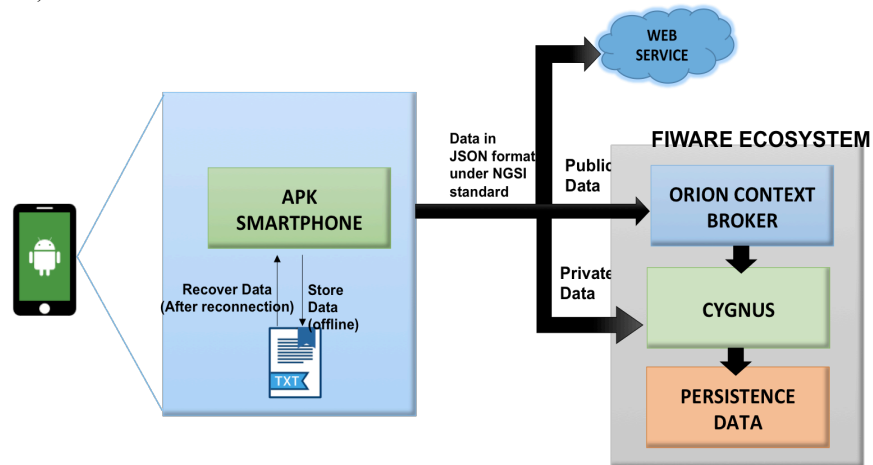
WEB SERVICE

FIWARE ECOSYSTEM

Data in JSON format under NGSI standard

Public Data

Private Data

APK SMARTPHONE

Recover Data (After reconnection)

Store Data (offline)

TXT

ORION CONTEXT BROKER

CYGNUS

PERSISTENCE DATA